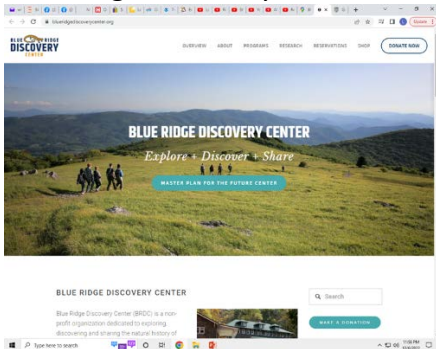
blueridgediscoverycenter.org

BLUE RIDGE DISCOVERY CENTER

OVERVIEW ABOUT PROGRAMS RESEARCH RESERVATIONS SHOP DONATE NOW

BLUE RIDGE DISCOVERY CENTER

Explore + Discover + Share

MASTER PLAN FOR THE FUTURE CENTER

BLUE RIDGE DISCOVERY CENTER

Blue Ridge Discovery Center (BRDC) is a nonprofit organization dedicated to exploring, discovering and sharing the natural history of

Search

MAKE A DONATION

Type here to search